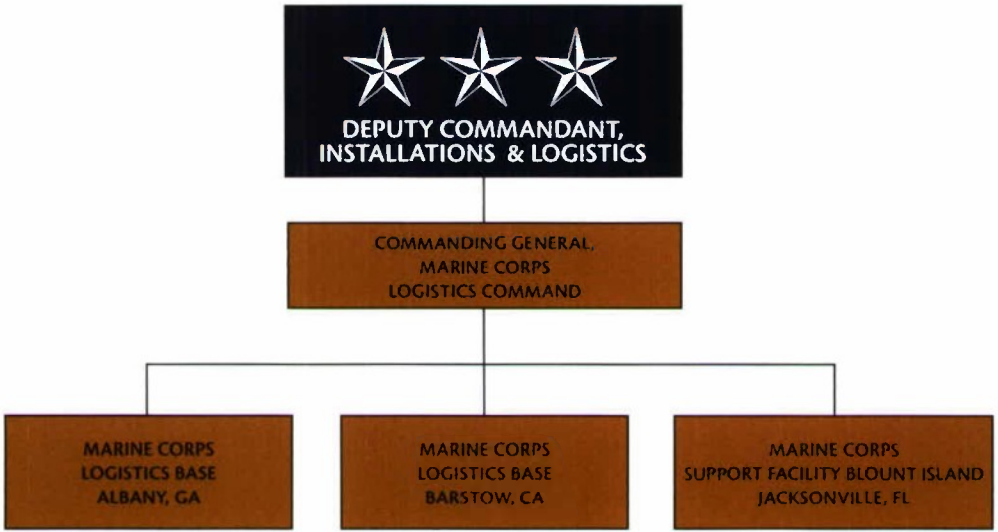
DEPUTY COMMANDANT, INSTALLATIONS & LOGISTICS

COMMANDING GENERAL, MARINE CORPS LOGISTICS COMMAND

MARINE CORPS LOGISTICS BASE ALBANY, GA

MARINE CORPS LOGISTICS BASE BARSTOW, CA

MARINE CORPS SUPPORT FACILITY BLOUNT ISLAND JACKSONVILLE, FL